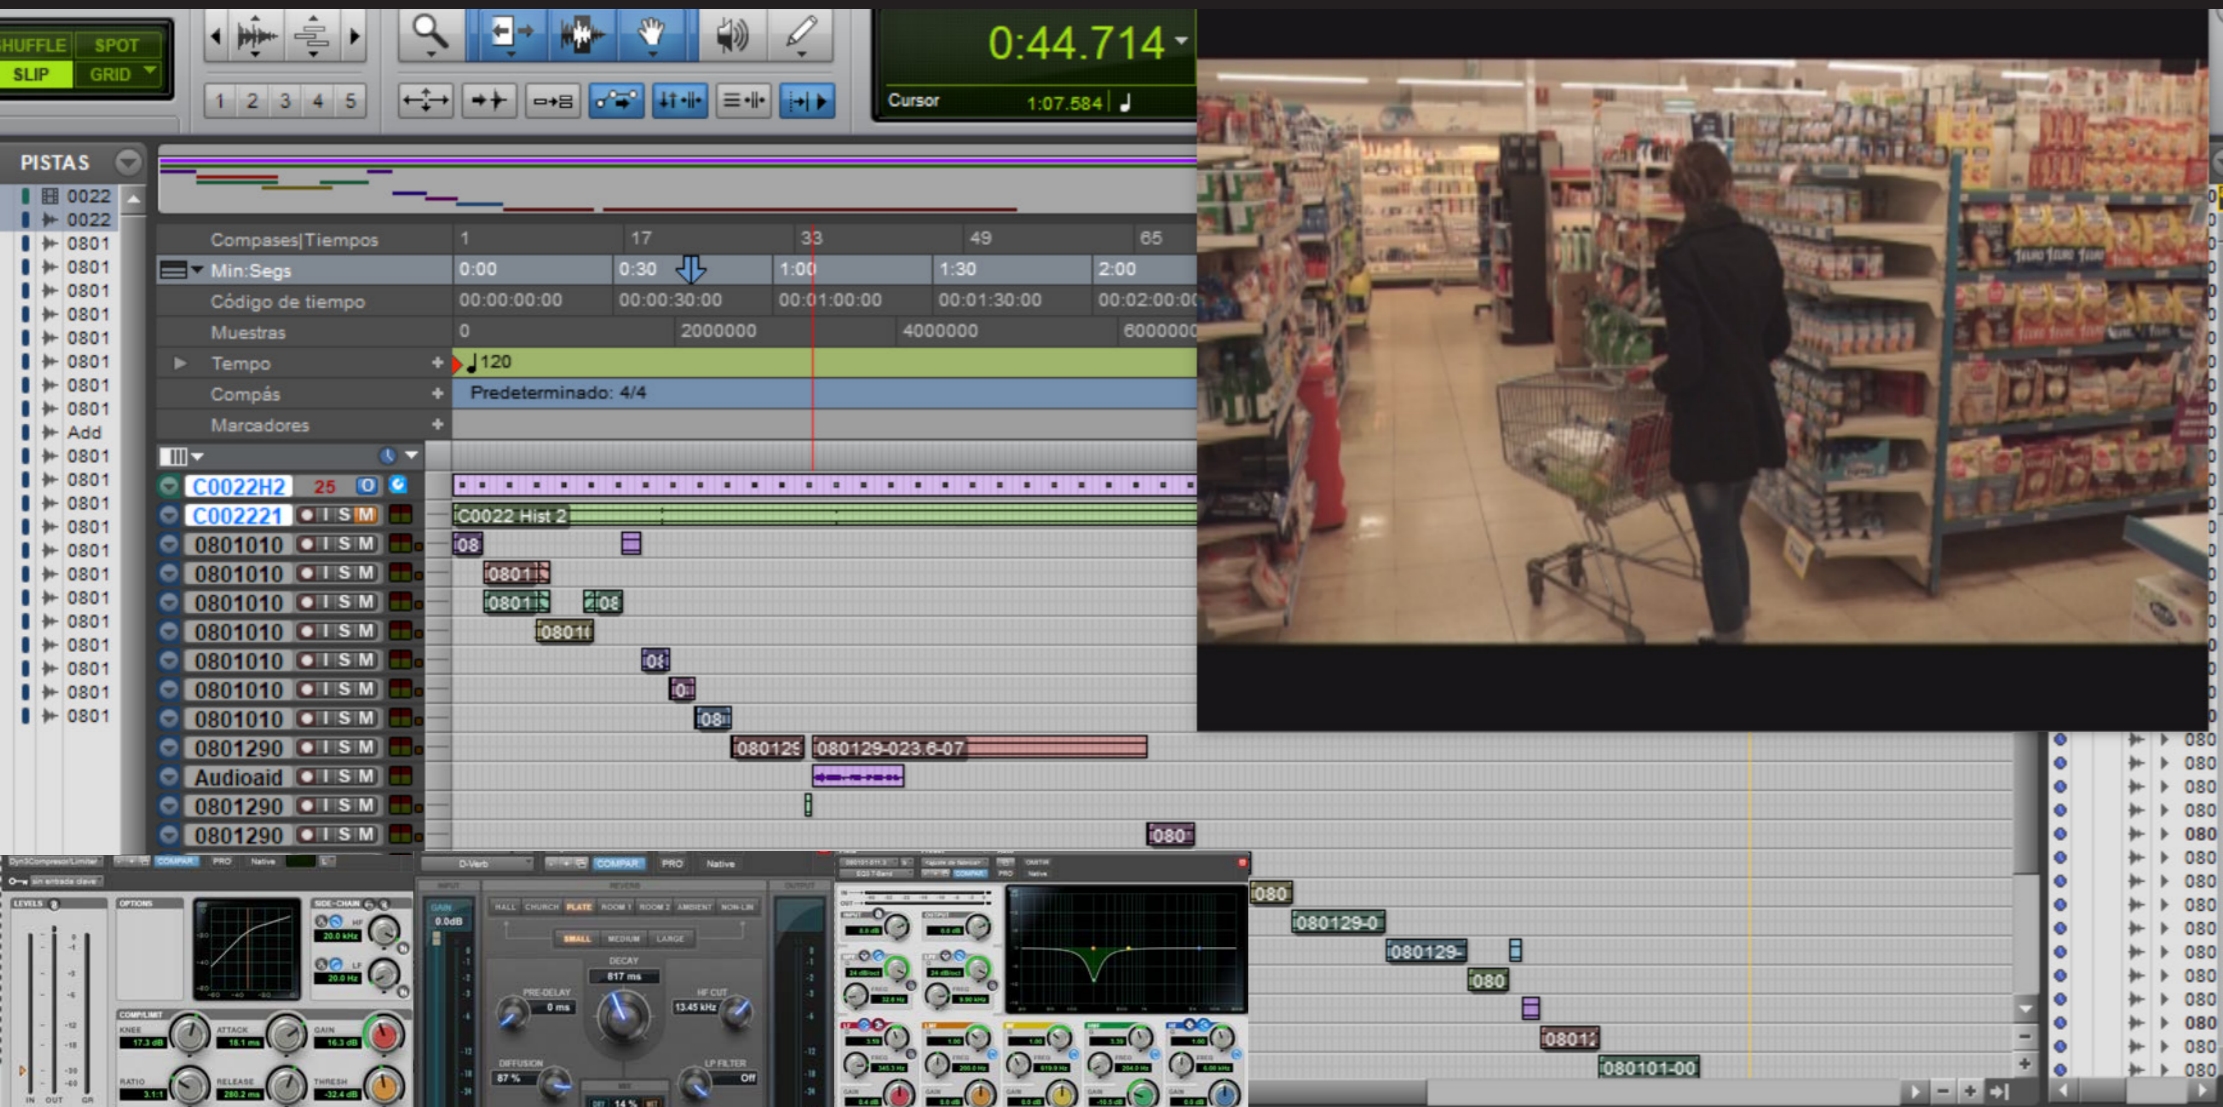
SHUFFLE SPOT
SLIP GRID

1 2 3 4 5

0:44.714
Cursor 1:07.584

PISTAS
0022
0022
0801
0801
0801
0801
0801
0801
0801
0801
Add
0801
0801
0801
0801
0801
0801
0801
0801
0801
0801
0801

Compases|Tiempos 1 17 33 49 65
Min:Segs 0:00 0:30 1:00 1:30 2:00
Código de tiempo 00:00:00:00 00:00:30:00 00:01:00:00 00:01:30:00 00:02:00:00
Muestras 0 2000000 4000000 6000000
Tempo 120
Compás Predeterminado: 4/4
Marcadores

C0022H2 25
C002221 C0022 Hist 2
0801010 08
0801010 0801
0801010 0801 08
0801010 0801
0801010 08
0801010 0
0801010 08
0801290 08012 080129-023.6-07
Audioaid
0801290
0801290 080

080
080129-0
080129-
080
08012
080101-00

Dyn3 Compressor/Limiter COMPARE PRO Native
LEVELS OPTIONS SIDE-CHAIN
20.0 kHz 20.0 Hz
COMP/LIMIT KNEE 17.3 dB ATTACK 18.1 ms GAIN 16.3 dB
RATIO 3.1:1 RELEASE 280.2 ms THRESH -32.4 dB
IN OUT GR

D-Verb COMPARE PRO Native
INPUT REVERB OUTPUT
GAIN 0.0dB
HALL CHURCH PLATE ROOM 1 ROOM 2 AMBIENT NONLIN
SMALL MEDIUM LARGE
DECAY 817 ms
PRE-DELAY 0 ms HF CUT 13.45 kHz
DIFFUSION 87 % LP FILTER Off
MIX 14 %

EQ3 7-Band COMPARE PRO Native
INPUT OUTPUT
080